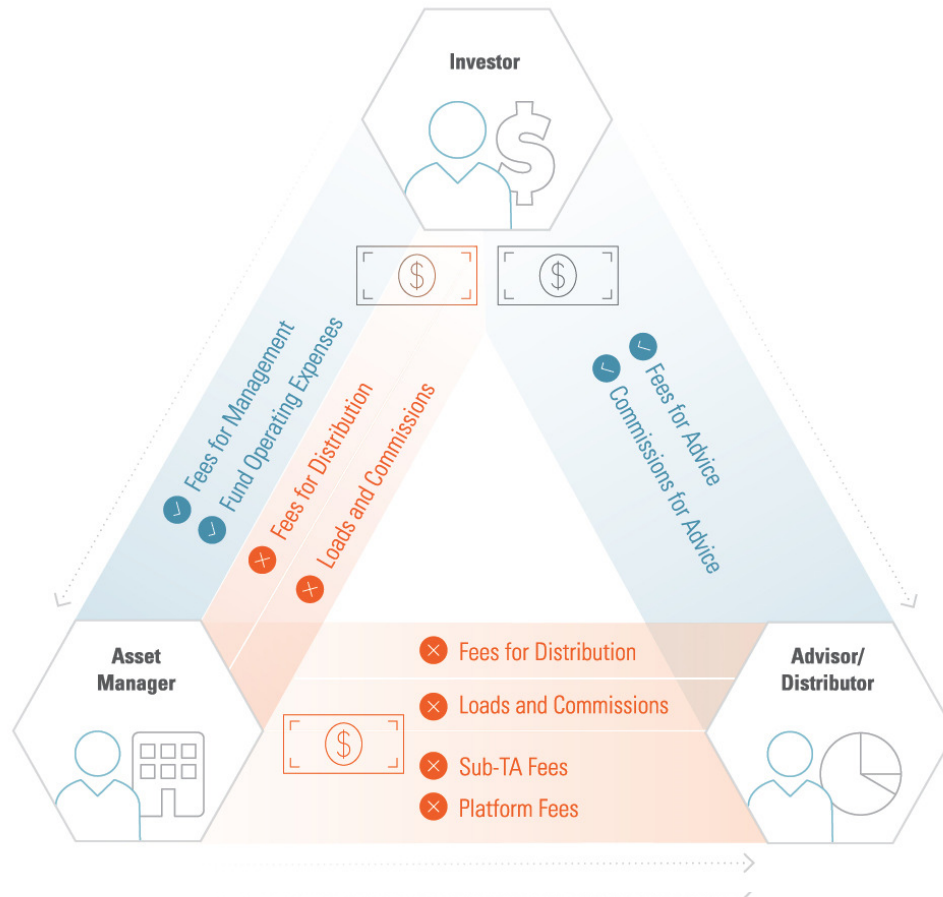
Investor

Fees for Management
Fund Operating Expenses

Fees for Distribution
Loads and Commissions

Fees for Advice
Commissions for Advice

Asset Manager

Advisor/ Distributor

Fees for Distribution
Loads and Commissions
Sub-TA Fees
Platform Fees